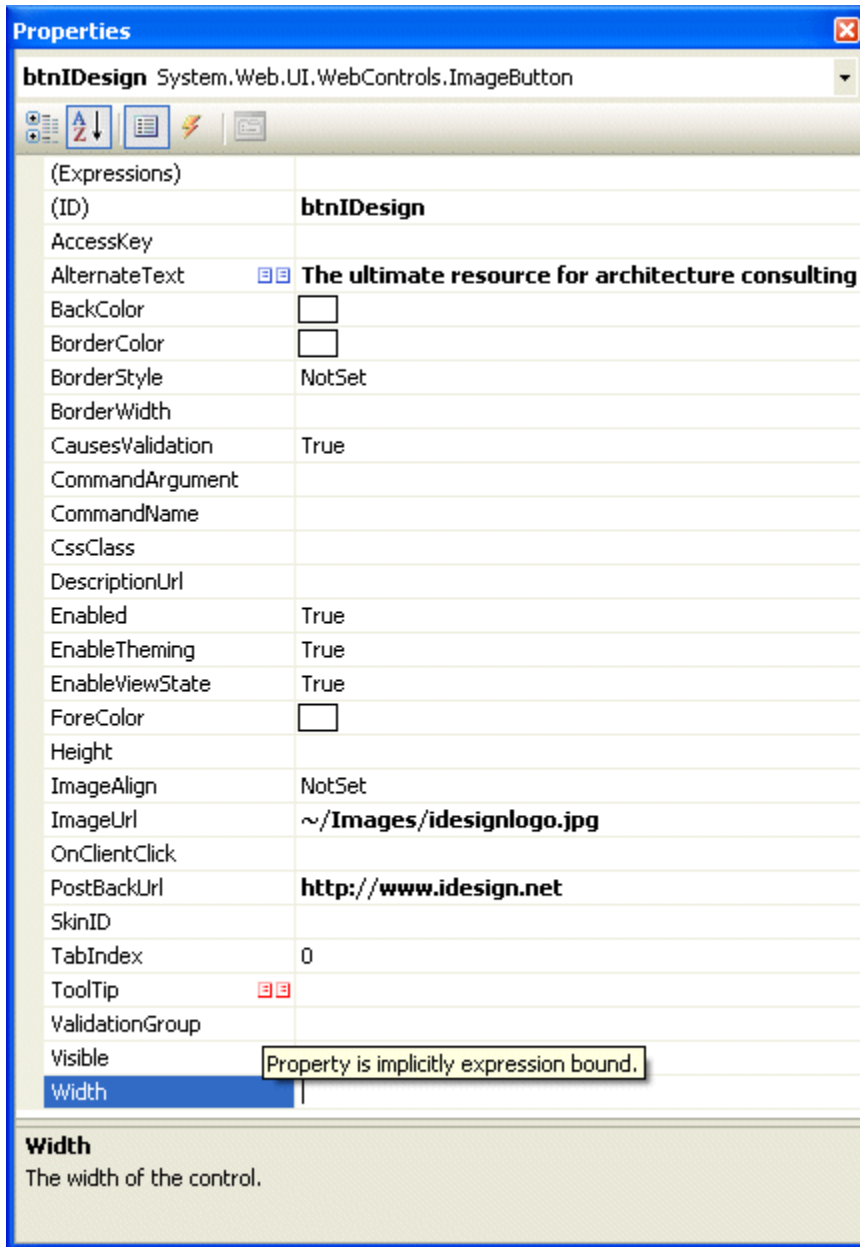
Properties

btnIDesign System.Web.UI.WebControls.ImageButton

| | |
|---|---|
| (Expressions) | |
| (ID) | btnIDesign |
| AccessKey | |
| AlternateText | The ultimate resource for architecture consulting |
| BackColor | |
| BorderColor | |
| BorderStyle | NotSet |
| BorderWidth | |
| CausesValidation | True |
| CommandArgument | |
| CommandName | |
| CssClass | |
| DescriptionUrl | |
| Enabled | True |
| EnableTheming | True |
| EnableViewState | True |
| ForeColor | |
| Height | |
| ImageAlign | NotSet |
| ImageUrl | ~/Images/idesignlogo.jpg |
| OnClientClick | |
| PostBackUrl | http://www.idesign.net |
| SkinID | |
| TabIndex | 0 |
| ToolTip | |
| ValidationGroup | |
| Visible | |
| Width | |

Property is implicitly expression bound.

Width
The width of the control.